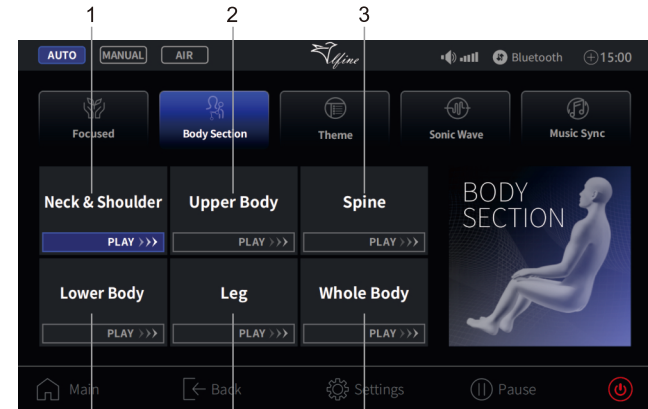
1
2
3

AUTO MANUAL AIR
Tifine
Bluetooth 15:00

Focused
Body Section
Theme
Sonic Wave
Music Sync

Neck & Shoulder
PLAY >>>
Upper Body
PLAY >>>
Spine
PLAY >>>
BODY SECTION

Lower Body
PLAY >>>
Leg
PLAY >>>
Whole Body
PLAY >>>

Main
Back
Settings
Pause